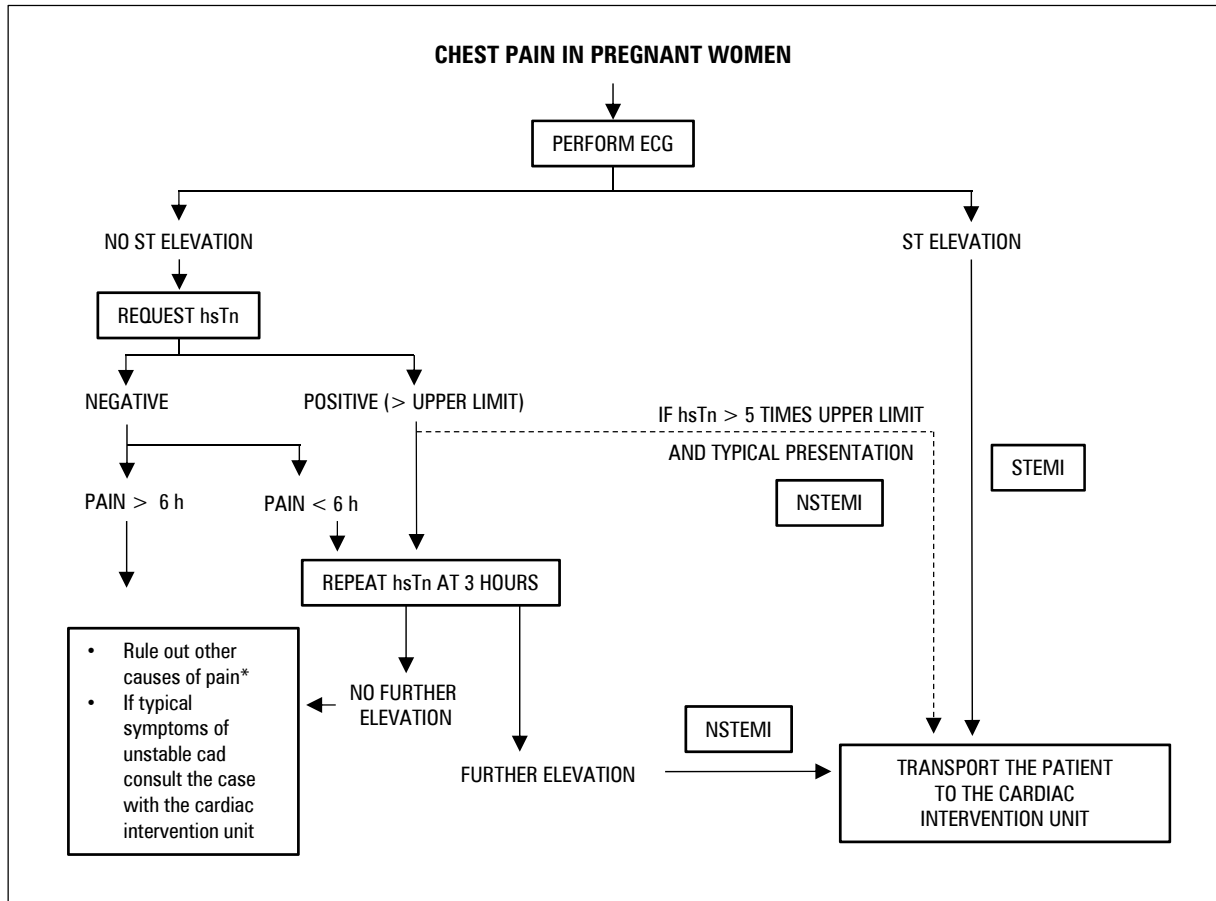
CHEST PAIN IN PREGNANT WOMEN

PERFORM ECG

NO ST ELEVATION

ST ELEVATION

REQUEST hsTn

NEGATIVE

POSITIVE (> UPPER LIMIT)

IF hsTn > 5 TIMES UPPER LIMIT AND TYPICAL PRESENTATION

STEMI

NSTEMI

PAIN > 6 h

PAIN < 6 h

REPEAT hsTn AT 3 HOURS

• Rule out other causes of pain*
• If typical symptoms of unstable cad consult the case with the cardiac intervention unit

NO FURTHER ELEVATION

NSTEMI

FURTHER ELEVATION

TRANSPORT THE PATIENT TO THE CARDIAC INTERVENTION UNIT